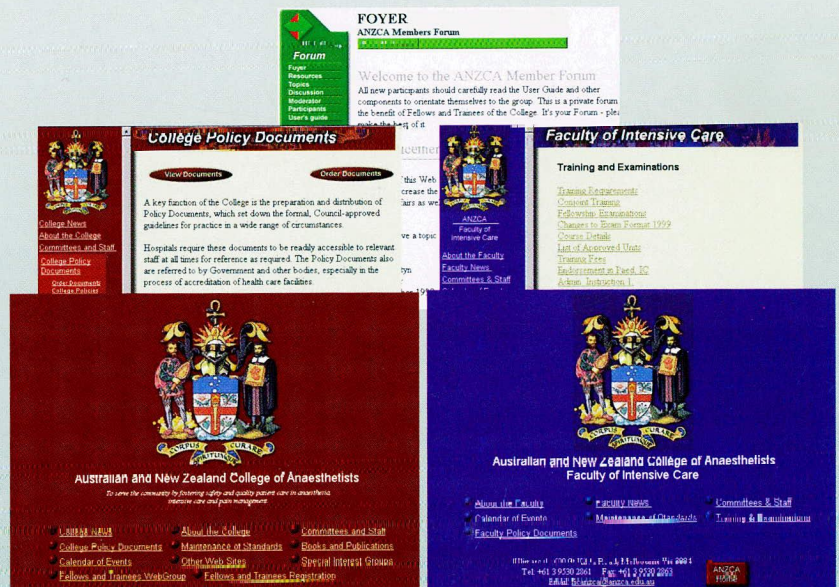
FOYER
ANZCA Members Forum

Forum
Foyer
Resources
Topics
Discussion
Moderator
Participants
User's guide

Welcome to the ANZCA Member Forum
All new participants should carefully read the User Guide and other components to orientate themselves to the group. This is a private forum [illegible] the benefit of Fellows and Trainees of the College. It's your Forum - plea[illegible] make the best of it

College Policy Documents
View Documents
Order Documents
A key function of the College is the preparation and distribution of Policy Documents, which set down the formal, Council-approved guidelines for practice in a wide range of circumstances.
Hospitals require these documents to be readily accessible to relevant staff at all times for reference as required. The Policy Documents also are referred to by Government and other bodies, especially in the process of accreditation of health care facilities.

College News
About the College
Committees and Staff
College Policy Documents
Order Documents
College Policies

Faculty of Intensive Care
ANZCA
Faculty of Intensive Care
About the Faculty
Faculty News
Committees & Staff

Training and Examinations
Training Requirements
Conjoint Training
Fellowship Examinations
Changes to Exam Format 1999
Course Details
List of Approved Units
Training Fees
Endorsement in Paed. IC
Admin. Instruction 1

Australian and New Zealand College of Anaesthetists
To serve the community by fostering safety and quality patient care in anaesthesia, intensive care and pain management.
College News
About the College
Committees and Staff
College Policy Documents
Maintenance of Standards
Books and Publications
Calendar of Events
Other Web Sites
Special Interest Groups
Fellows and Trainees WebGroup
Fellows and Trainees Registration

Australian and New Zealand College of Anaesthetists
Faculty of Intensive Care
About the Faculty
Faculty News
Committees & Staff
Calendar of Events
Maintenance of Standards
Training & Examinations
Faculty Policy Documents
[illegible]
Tel: +61 3 9530 2861 Fax: +61 3 9530 2863
Email: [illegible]@anzca.edu.au
ANZCA Home